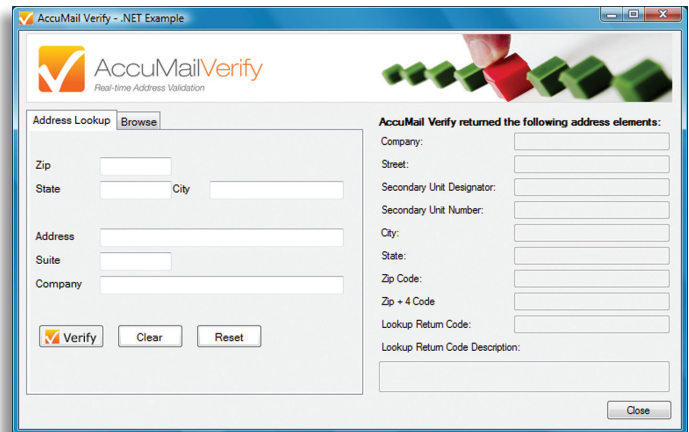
AccuMail Verify - .NET Example

AccuMailVerify
Real-time Address Validation

Address Lookup
Browse

Zip
State
City
Address
Suite
Company

Verify
Clear
Reset

AccuMail Verify returned the following address elements:
Company:
Street:
Secondary Unit Designator:
Secondary Unit Number:
City:
State:
Zip Code:
Zip + 4 Code
Lookup Return Code:
Lookup Return Code Description:

Close